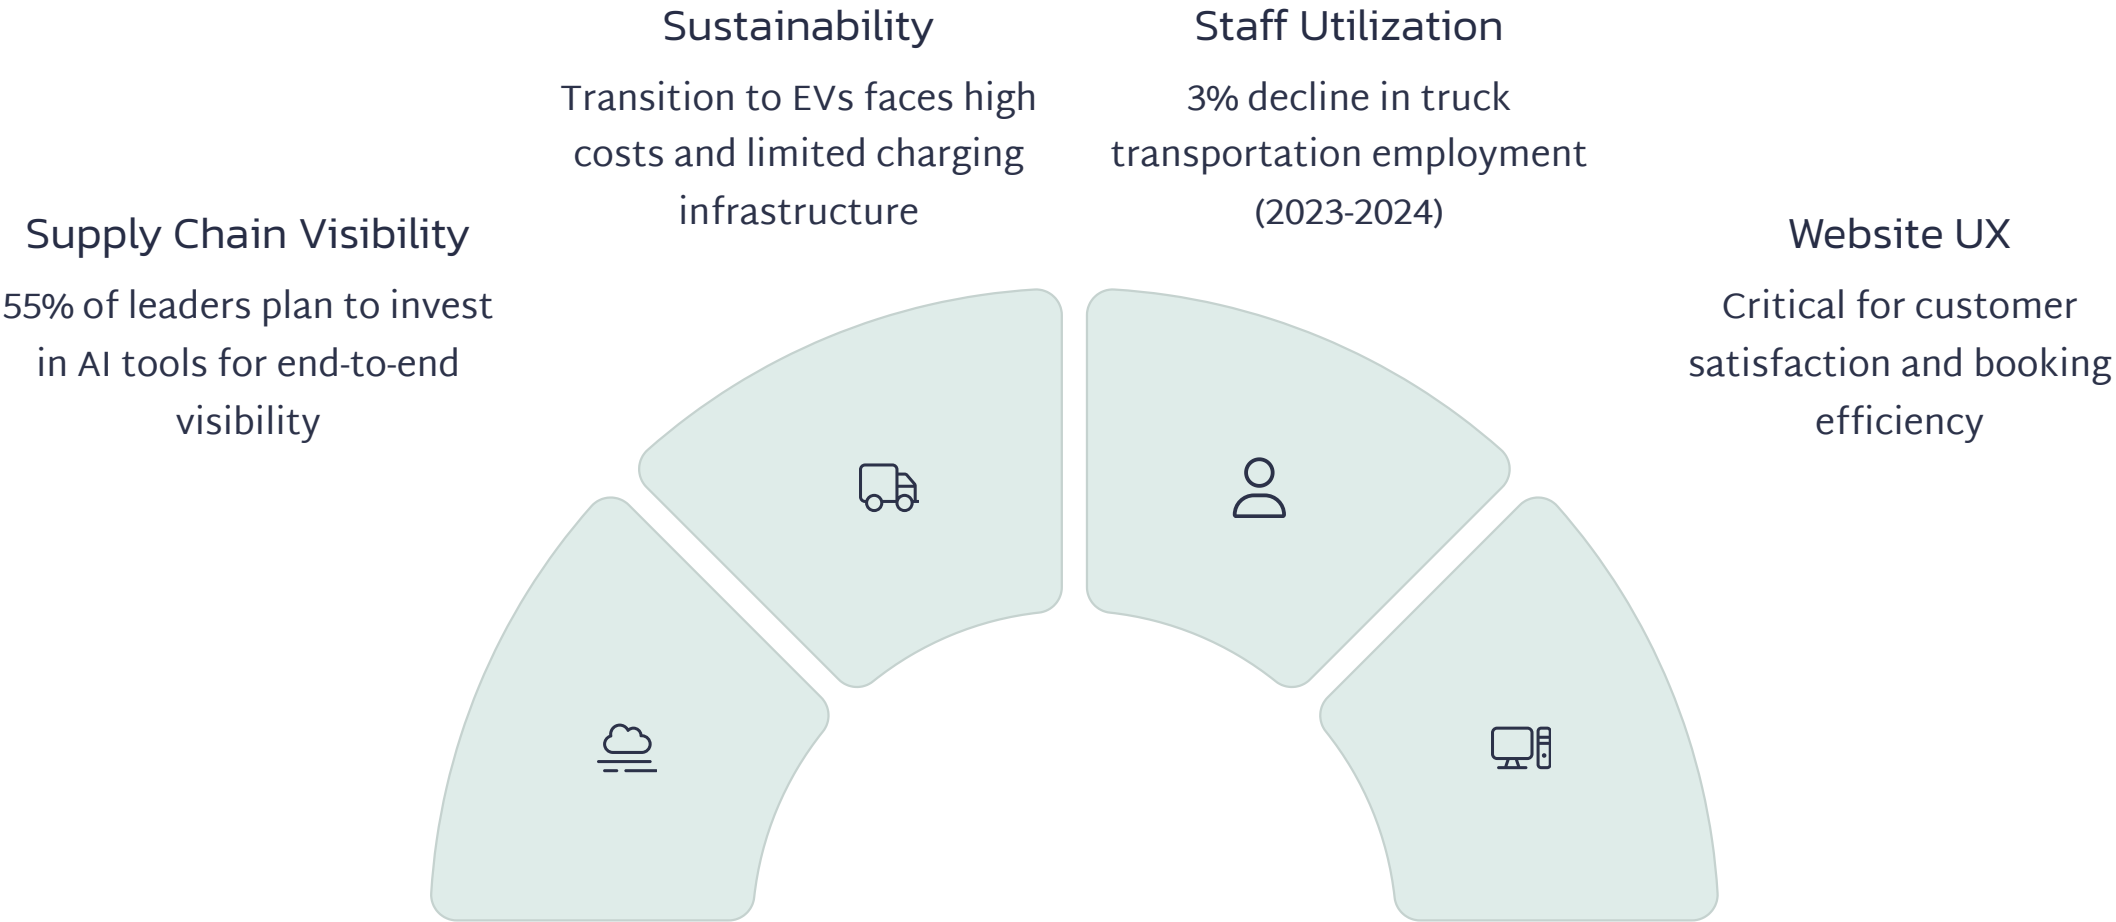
Sustainability

Transition to EVs faces high costs and limited charging infrastructure

Staff Utilization

3% decline in truck transportation employment (2023-2024)

Supply Chain Visibility

55% of leaders plan to invest in AI tools for end-to-end visibility

Website UX

Critical for customer satisfaction and booking efficiency